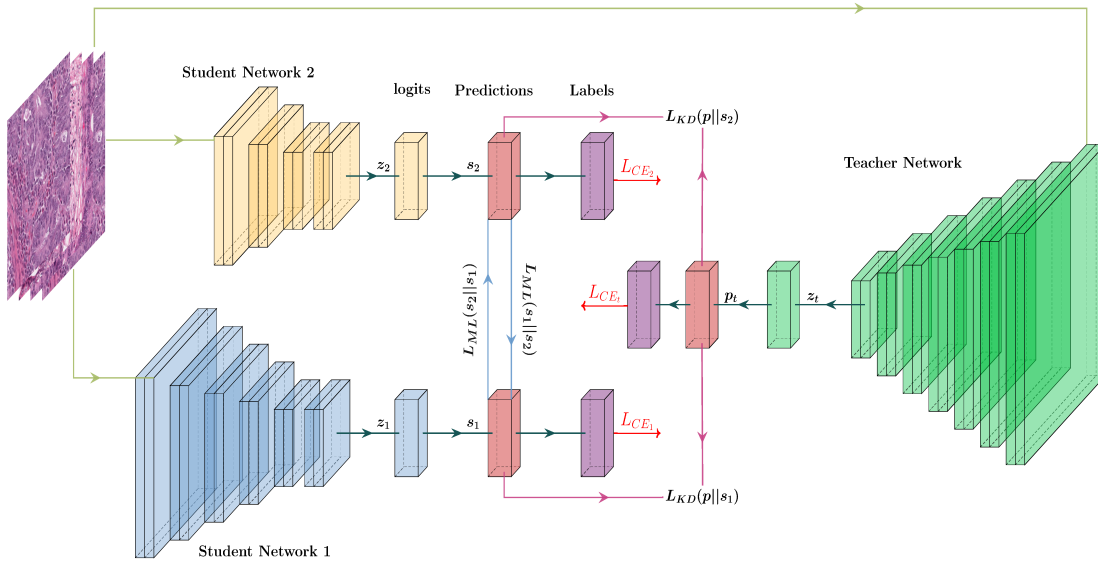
Student Network 2

logits

Predictions

Labels

$L_{KD}(p||s_2)$

$z_2$

$s_2$

$L_{CE_2}$

Teacher Network

$L_{ML}(s_2||s_1)$

$L_{ML}(s_1||s_2)$

$L_{CE_t}$

$p_t$

$z_t$

$z_1$

$s_1$

$L_{CE_1}$

$L_{KD}(p||s_1)$

Student Network 1